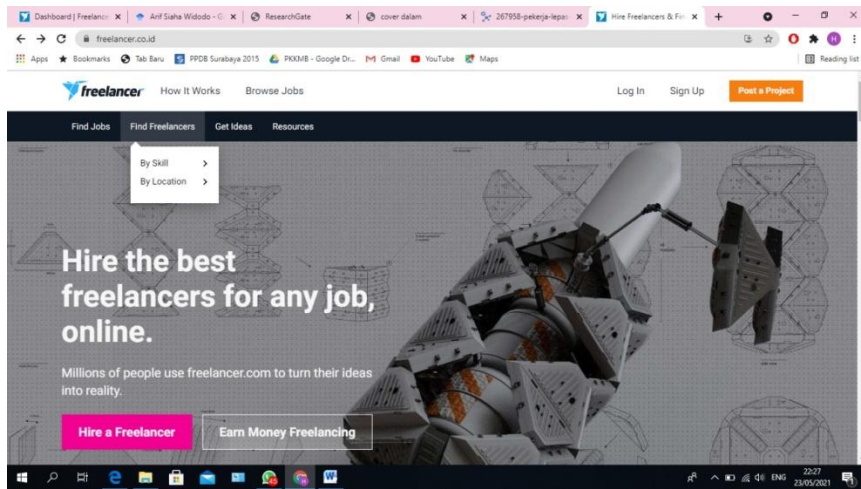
Dashboard | Freelancer × | Arif Siaha Widodo - G × | ResearchGate × | cover dalam × | 267958-pekerja-lepas × | Hire Freelancers & Fi ×

freelancer.co.id

Apps Bookmarks Tab Baru PPDB Surabaya 2015 PKKMB - Google Dr... Gmail YouTube Maps Reading list

freelancer How It Works Browse Jobs Log In Sign Up Post a Project

Find Jobs Find Freelancers Get Ideas Resources

By Skill
By Location

Hire the best freelancers for any job, online.

Millions of people use freelancer.com to turn their ideas into reality.

Hire a Freelancer Earn Money Freelancing

ENG 22:27 23/05/2021